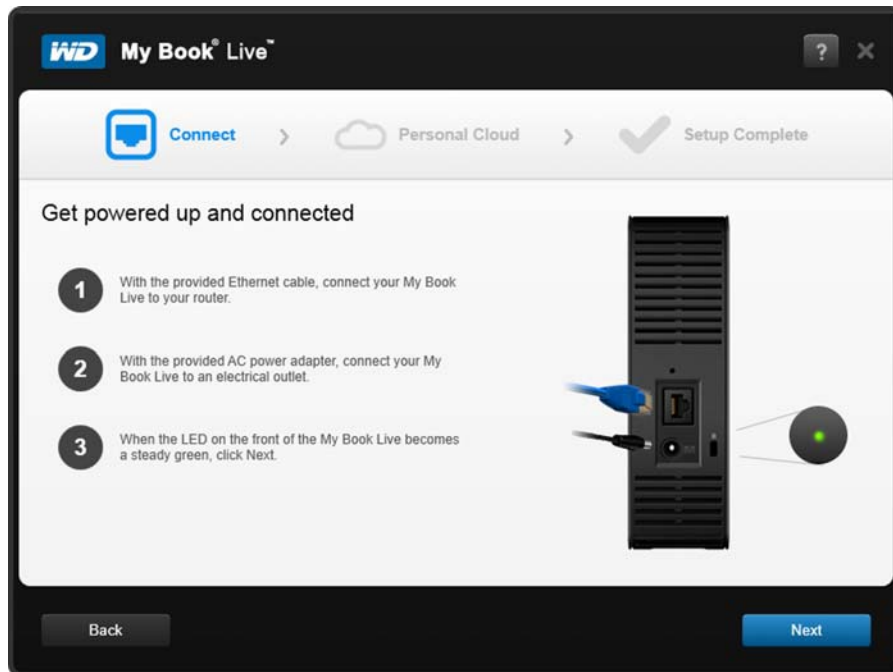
WD My Book® Live™

?

Connect > Personal Cloud > Setup Complete

Get powered up and connected

1 With the provided Ethernet cable, connect your My Book Live to your router.

2 With the provided AC power adapter, connect your My Book Live to an electrical outlet.

3 When the LED on the front of the My Book Live becomes a steady green, click Next.

Back

Next